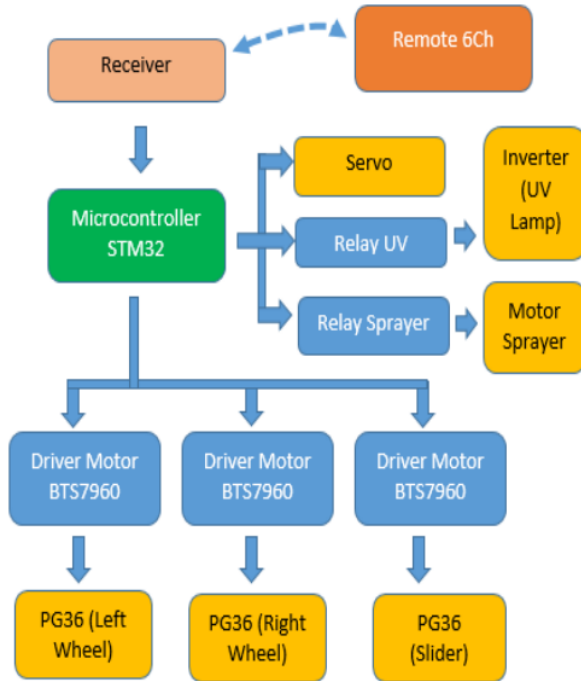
Receiver

Remote 6Ch

Microcontroller STM32

Servo

Relay UV

Relay Sprayer

Inverter (UV Lamp)

Motor Sprayer

Driver Motor BTS7960

Driver Motor BTS7960

Driver Motor BTS7960

PG36 (Left Wheel)

PG36 (Right Wheel)

PG36 (Slider)